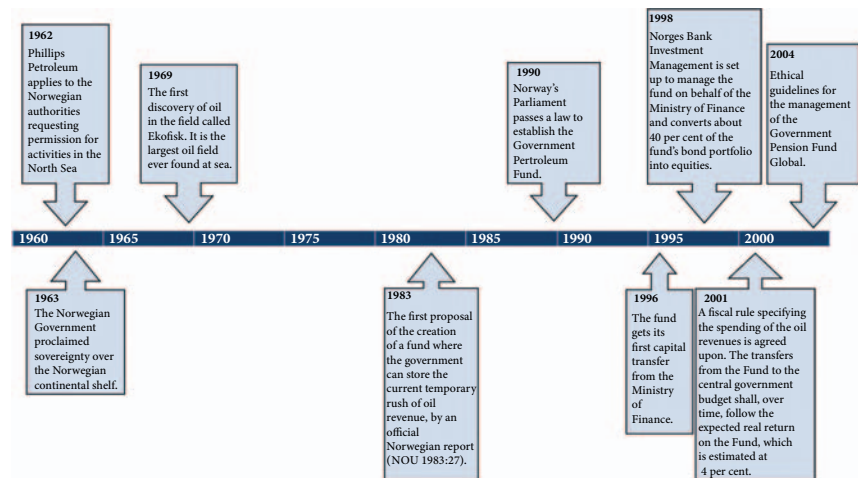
1962
Phillips Petroleum applies to the Norwegian authorities requesting permission for activities in the North Sea

1969
The first discovery of oil in the field called Ekofisk. It is the largest oil field ever found at sea.

1990
Norway's Parliament passes a law to establish the Government Pertroleum Fund.

1998
Norges Bank Investment Management is set up to manage the fund on behalf of the Ministry of Finance and converts about 40 per cent of the fund's bond portfolio into equities.

2004
Ethical guidelines for the management of the Government Pension Fund Global.

1960 1965 1970 1975 1980 1985 1990 1995 2000

1963
The Norwegian Government proclaimed sovereignty over the Norwegian continental shelf.

1983
The first proposal of the creation of a fund where the government can store the current temporary rush of oil revenue, by an official Norwegian report (NOU 1983:27).

1996
The fund gets its first capital transfer from the Ministry of Finance.

2001
A fiscal rule specifying the spending of the oil revenues is agreed upon. The transfers from the Fund to the central government budget shall, over time, follow the expected real return on the Fund, which is estimated at 4 per cent.